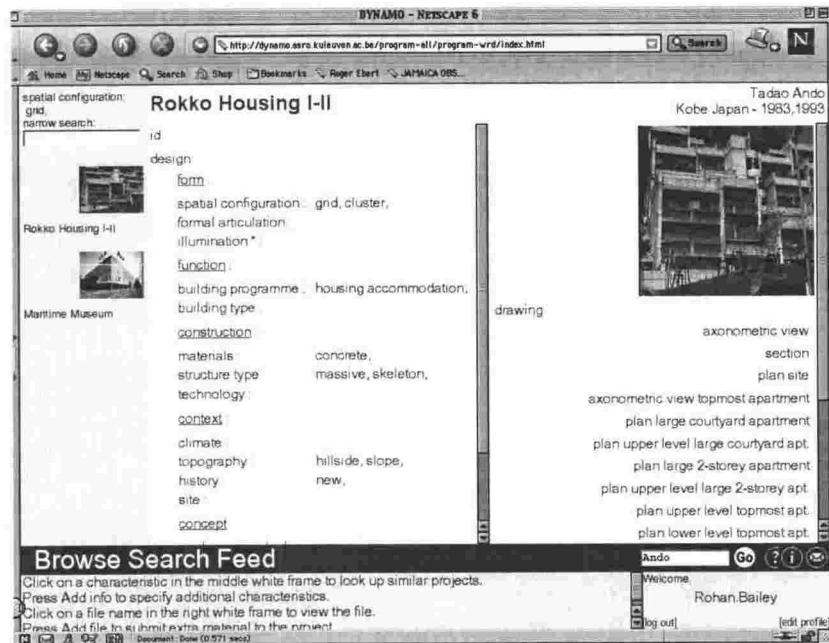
DYNAMO - NETSCAPE 6

http://dynamo.asro.kuleuven.ac.be/program-all/program-wrd/index.html

Search

Home  My Netscape  Search  Shop  Bookmarks  Roger Ebert  JAMAICA OBS...

spatial configuration: grid,
narrow search:

Rokko Housing I-II

Maritime Museum

Rokko Housing I-II

Tadao Ando
Kobe Japan - 1983,1993

id

design

form

spatial configuration : grid, cluster,
formal articulation :
illumination *

function

building programme : housing accommodation,
building type :

construction

materials : concrete,
structure type : massive, skeleton,
technology :

context

climate :
topography : hillside, slope,
history : new,
site :

concept

drawing

axonometric view
section
plan site
axonometric view topmost apartment
plan large courtyard apartment
plan upper level large courtyard apt.
plan large 2-storey apartment
plan upper level large 2-storey apt.
plan upper level topmost apt.
plan lower level topmost apt.

Browse Search Feed

Ando Go

Click on a characteristic in the middle white frame to look up similar projects.
Press Add info to specify additional characteristics.
Click on a file name in the right white frame to view the file.
Press Add file to submit extra material to the project.

Welcome
Rohan.Bailey

[log out]  [edit profile]

Document: Done (0.571 secs)